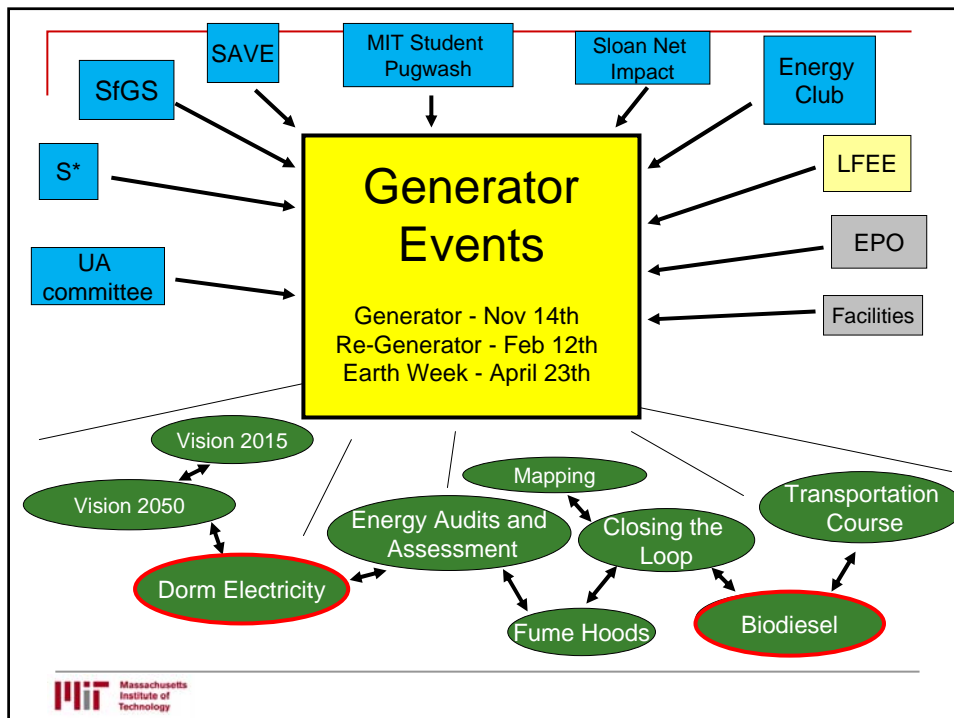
SAVE

MIT Student Pugwash

Sloan Net Impact

SfGS

Energy Club

S*

LFEE

EPO

UA committee

Facilities

Generator Events

Generator - Nov 14th
Re-Generator - Feb 12th
Earth Week - April 23th

Vision 2015

Vision 2050

Mapping

Energy Audits and Assessment

Closing the Loop

Transportation Course

Dorm Electricity

Fume Hoods

Biodiesel

MIT Massachusetts Institute of Technology